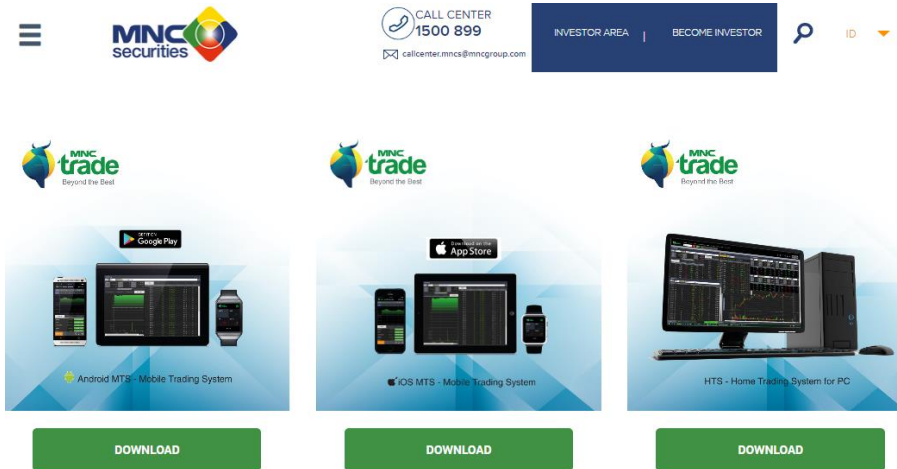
MNC securities

CALL CENTER
1500 899
callcenter.mncs@mncgroup.com

INVESTOR AREA | BECOME INVESTOR

ID

MNC trade
Beyond the Best

GET IT ON Google Play

Android MTS - Mobile Trading System

DOWNLOAD

MNC trade
Beyond the Best

Download on the App Store

iOS MTS - Mobile Trading System

DOWNLOAD

MNC trade
Beyond the Best

HTS - Home Trading System for PC

DOWNLOAD